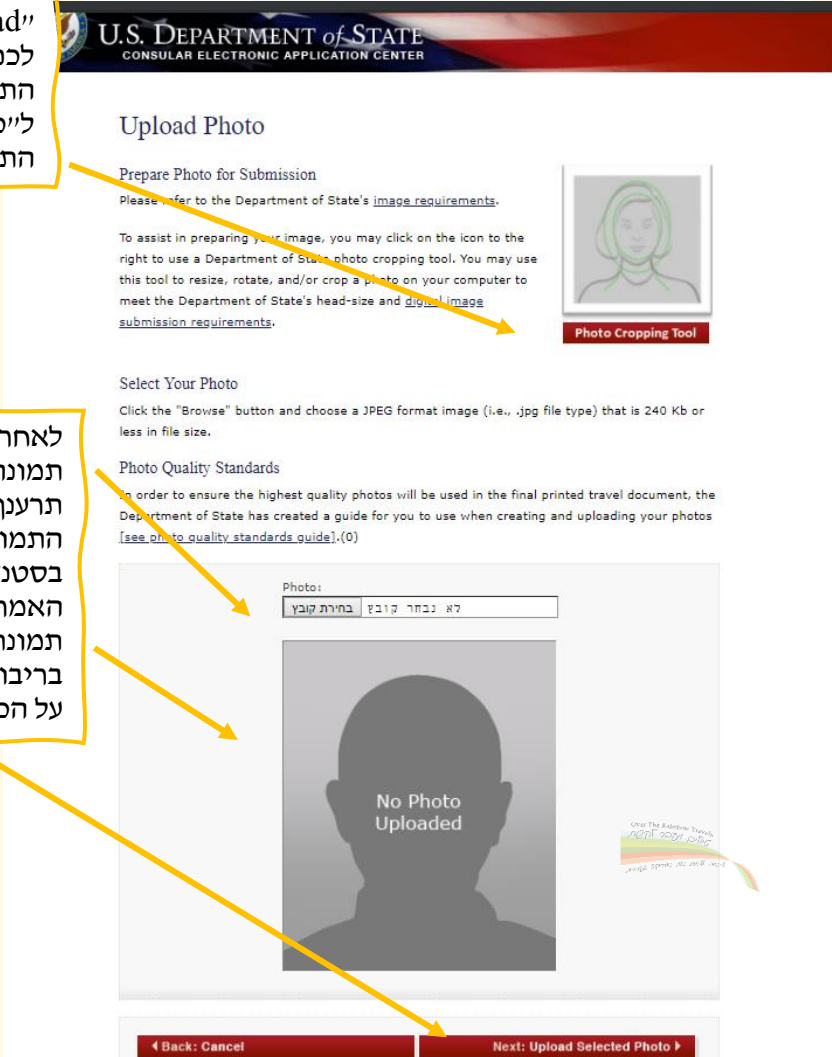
"ad
לכמ
התו
לייב
התו

U.S. DEPARTMENT of STATE
CONSULAR ELECTRONIC APPLICATION CENTER

Upload Photo

Prepare Photo for Submission

Please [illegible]fer to the Department of State's image requirements.

To assist in preparing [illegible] image, you may click on the icon to the right to use a Department of Sta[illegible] photo cropping tool. You may use this tool to resize, rotate, and/or crop a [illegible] on your computer to meet the Department of State's head-size and digital image submission requirements.

Photo Cropping Tool

Select Your Photo

Click the "Browse" button and choose a JPEG format image (i.e., .jpg file type) that is 240 Kb or less in file size.

לאחר
תמונו
תרענ
התמו
בסטנ
האמו
תמונו
בריבו
על הכ

Photo Quality Standards

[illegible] order to ensure the highest quality photos will be used in the final printed travel document, the Department of State has created a guide for you to use when creating and uploading your photos [see photo quality standards guide].(0)

Photo:
בחירת קובץ לא נבחר קובץ

No Photo Uploaded

Over The Rainbow Travels
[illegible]

◀ Back: Cancel
Next: Upload Selected Photo ▶